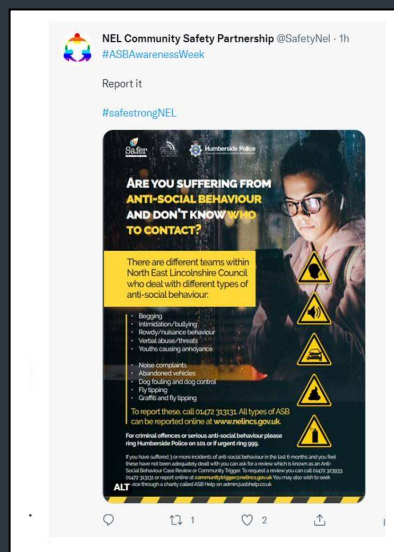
NEL Community Safety Partnership @SafetyNel · 1h
#ASBAwarenessWeek

Report it

#safestrongNEL

Safer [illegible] Humberside Police

ARE YOU SUFFERING FROM ANTI-SOCIAL BEHAVIOUR AND DON'T KNOW WHO TO CONTACT?

There are different teams within North East Lincolnshire Council who deal with different types of anti-social behaviour:

• Begging
• Intimidation/bullying
• Rowdy/nuisance behaviour
• Verbal abuse/threats
• Youths causing annoyance

• Noise complaints
• Abandoned vehicles
• Dog fouling and dog control
• Fly tipping
• Graffiti and fly tipping

To report these, call 01472 313131. All types of ASB can be reported online at www.nelincs.gov.uk.

For criminal offences or serious anti-social behaviour please ring Humberside Police on 101 or if urgent ring 999.

If you have suffered 3 or more incidents of anti-social behaviour in the last 6 months and you feel these have not been adequately dealt with you can ask for a review which is known as an Anti-Social Behaviour Case Review or Community Trigger. To request a review you can call 01472 313131 or report online at communitytrigger@nelincs.gov.uk You may also wish to seek advice through a charity called ASB Help on admin@asbhelp.co.uk

ALT

1 2